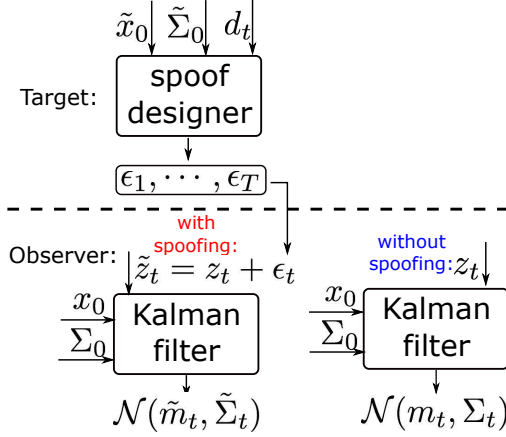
$\tilde{x}_0$ $\tilde{\Sigma}_0$ $d_t$

Target:

spoof designer

$\epsilon_1, \cdots, \epsilon_T$

Observer:

with spoofing:

$\tilde{z}_t = z_t + \epsilon_t$

$x_0$

$\Sigma_0$

Kalman filter

$\mathcal{N}(\tilde{m}_t, \tilde{\Sigma}_t)$

without spoofing:

$z_t$

$x_0$

$\Sigma_0$

Kalman filter

$\mathcal{N}(m_t, \Sigma_t)$